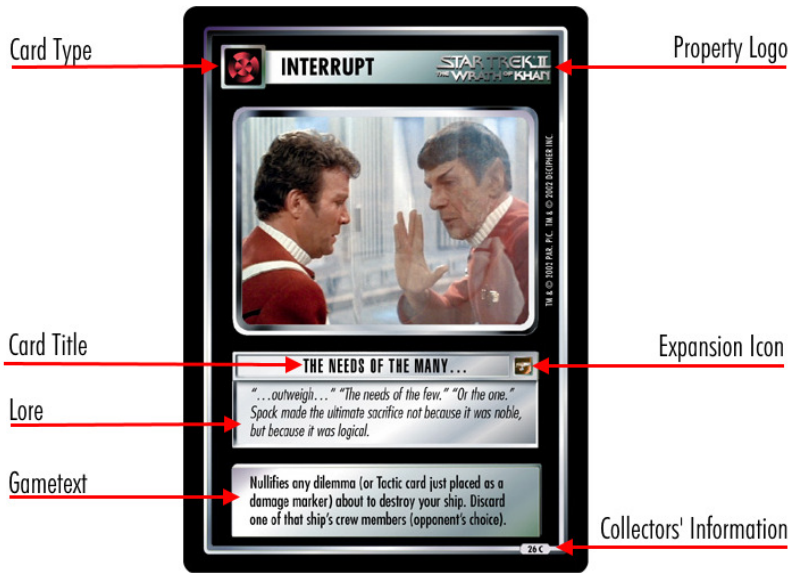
Card Type

INTERRUPT

STAR TREK II THE WRATH OF KHAN

Property Logo

TM & © 2002 PAR. PIC. TM & © 2002 DECIPHER INC.

Card Title

THE NEEDS OF THE MANY...

Expansion Icon

Lore

"...outweigh..." "The needs of the few." "Or the one." Spock made the ultimate sacrifice not because it was noble, but because it was logical.

Gametext

Nullifies any dilemma (or Tactic card just placed as a damage marker) about to destroy your ship. Discard one of that ship's crew members (opponent's choice).

Collectors' Information

26 C